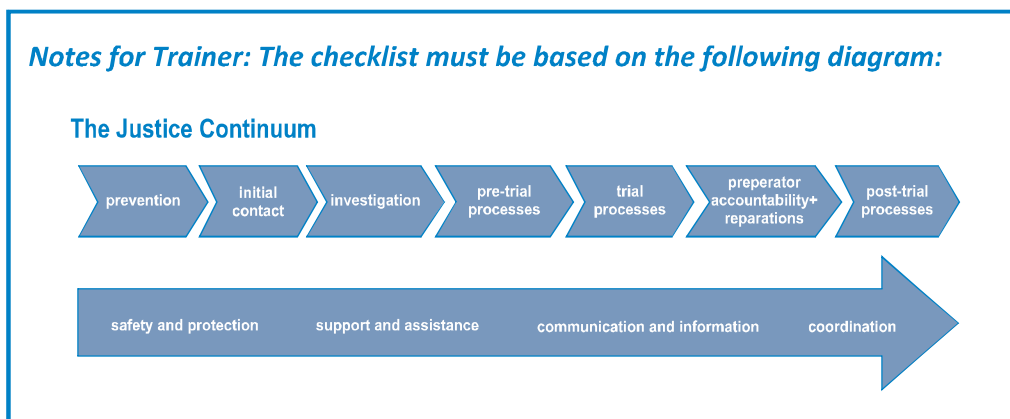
*Notes for Trainer: The checklist must be based on the following diagram:*

The Justice Continuum

prevention

initial contact

investigation

pre-trial processes

trial processes

preperator accountability+ reparations

post-trial processes

safety and protection

support and assistance

communication and information

coordination